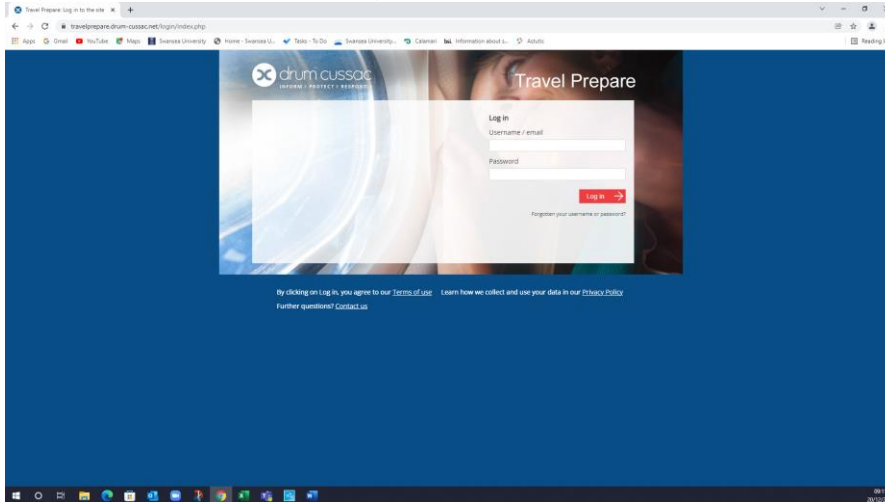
Travel Prepare: Log in to the site ×

travelprepare.drum-cussac.net/login/index.php

Apps Gmail YouTube Maps Swansea University Home - Swansea U... Tasks - To Do Swansea University... Calendar Information about t... Adults

Reading list

drum cussac
INFORM | PROTECT | RESPOND

Travel Prepare

Log in
Username / email

Password

Log in

Forgotten your username or password?

By clicking on Log in, you agree to our Terms of use Learn how we collect and use your data in our Privacy Policy
Further questions? Contact us

09:
20/12/